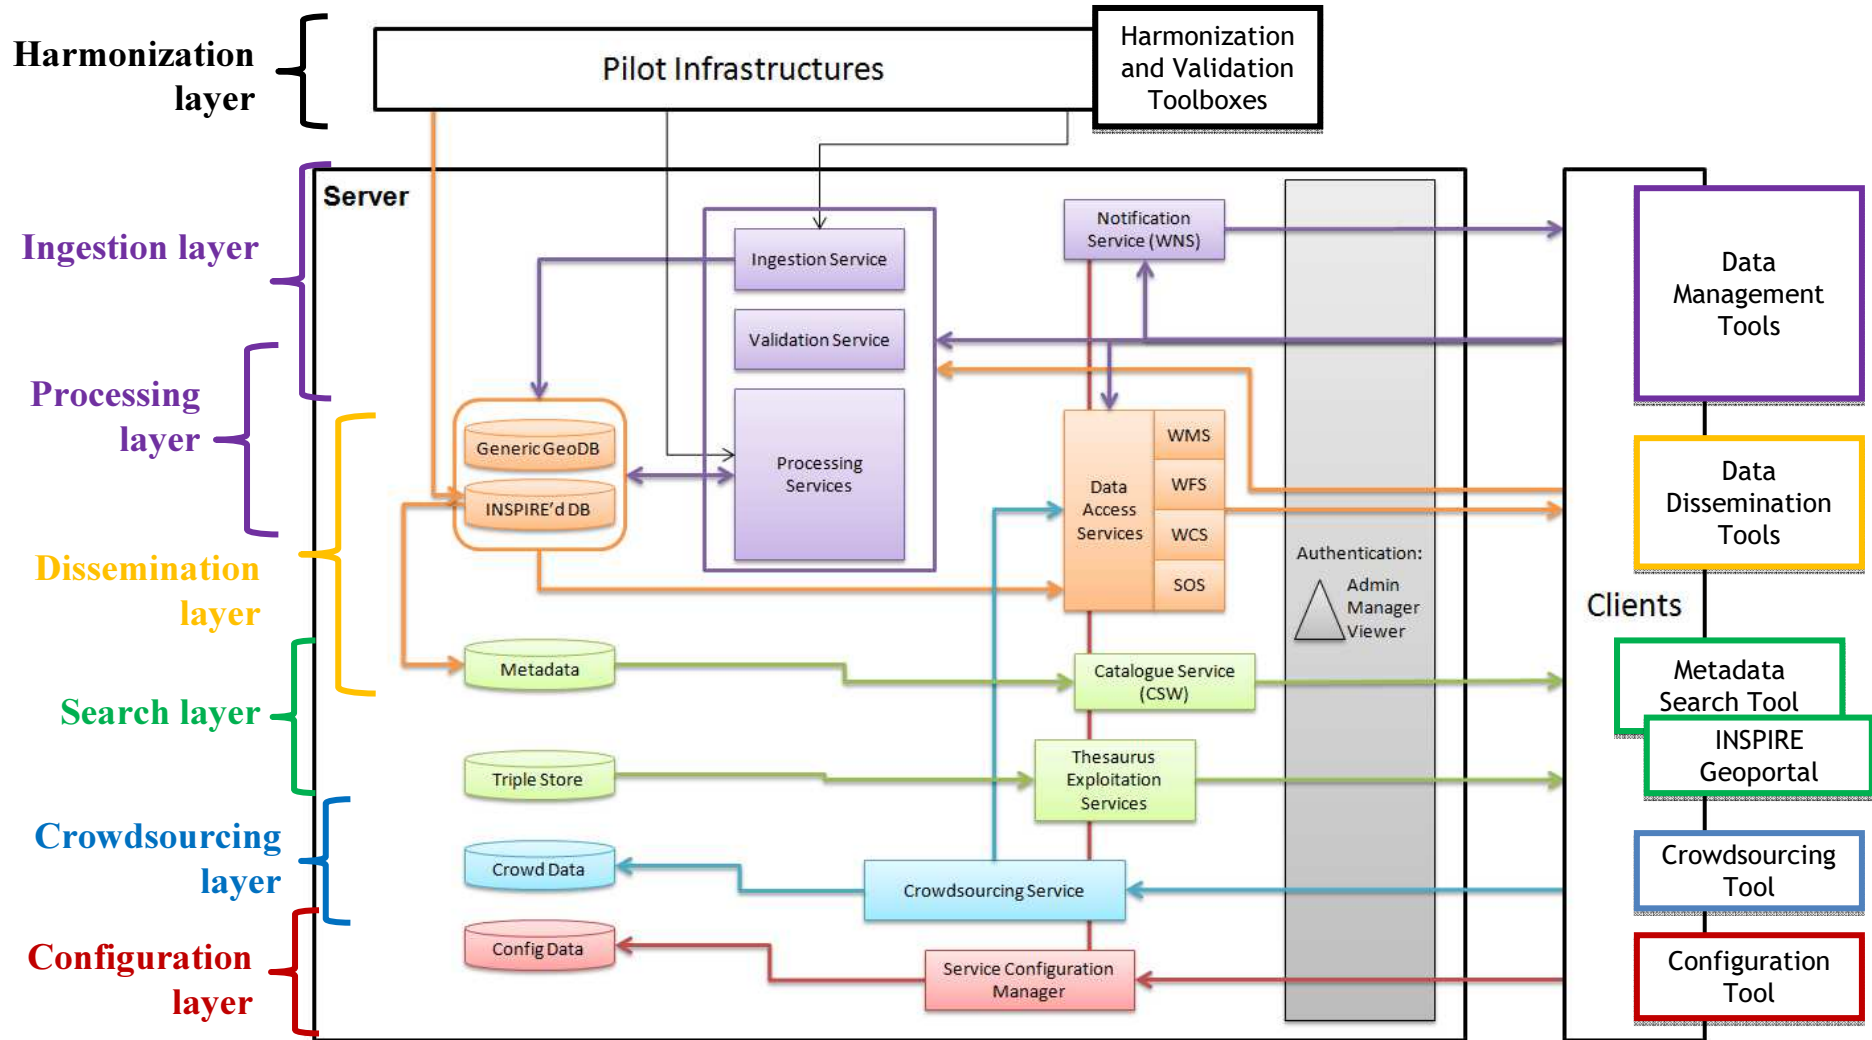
Harmonization layer

Pilot Infrastructures

Harmonization and Validation Toolboxes

Ingestion layer

Processing layer

Dissemination layer

Search layer

Crowdsourcing layer

Configuration layer

Server

Ingestion Service

Validation Service

Processing Services

Notification Service (WNS)

Generic GeoDB

INSPIRE'd DB

Data Access Services

WMS

WFS

WCS

SOS

Authentication:
Admin
Manager
Viewer

Metadata

Catalogue Service (CSW)

Triple Store

Thesaurus Exploitation Services

Crowd Data

Crowdsourcing Service

Config Data

Service Configuration Manager

Clients

Data Management Tools

Data Dissemination Tools

Metadata Search Tool

INSPIRE Geoportal

Crowdsourcing Tool

Configuration Tool